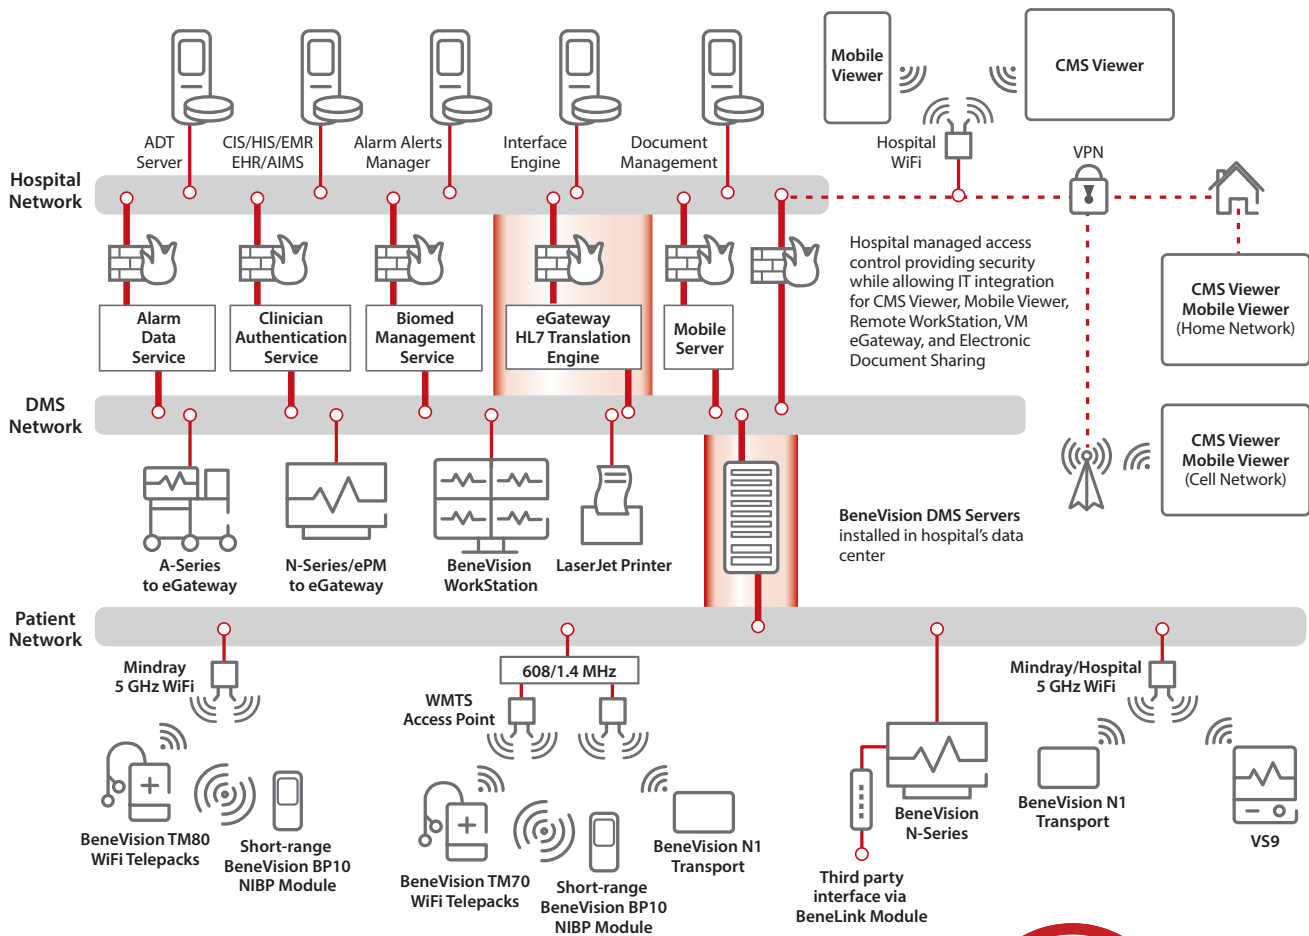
Mobile Viewer

CMS Viewer

ADT Server

CIS/HIS/EMR EHR/AIMS

Alarm Alerts Manager

Interface Engine

Document Management

Hospital WiFi

VPN

Hospital Network

Alarm Data Service

Clinician Authentication Service

Biomed Management Service

eGateway HL7 Translation Engine

Mobile Server

Hospital managed access control providing security while allowing IT integration for CMS Viewer, Mobile Viewer, Remote WorkStation, VM eGateway, and Electronic Document Sharing

CMS Viewer Mobile Viewer (Home Network)

DMS Network

CMS Viewer Mobile Viewer (Cell Network)

A-Series to eGateway

N-Series/ePM to eGateway

BeneVision WorkStation

LaserJet Printer

BeneVision DMS Servers installed in hospital's data center

Patient Network

Mindray 5 GHz WiFi

608/1.4 MHz

WMTS Access Point

Mindray/Hospital 5 GHz WiFi

BeneVision TM80 WiFi Telepacks

Short-range BeneVision BP10 NIBP Module

BeneVision TM70 WiFi Telepacks

Short-range BeneVision BP10 NIBP Module

BeneVision N1 Transport

BeneVision N-Series

Third party interface via BeneLink Module

BeneVision N1 Transport

VS9